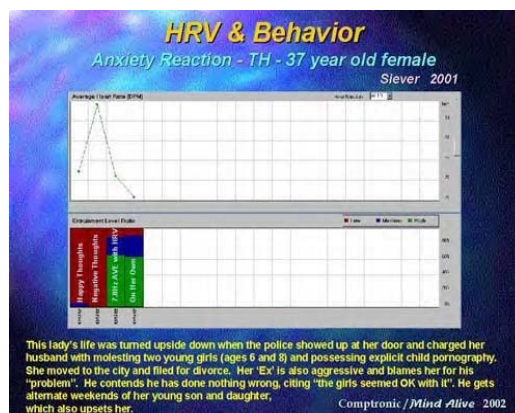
HRV & Behavior

Anxiety Reaction - TH - 37 year old female

Slever 2001

Average Heart Rate (BPM)

Entrainment Level Ratio

Low Medium High

Happy Thoughts

Negative Thoughts

7.8Hz AVE with HRV

On Her Own

This lady's life was turned upside down when the police showed up at her door and charged her husband with molesting two young girls (ages 6 and 8) and possessing explicit child pornography. She moved to the city and filed for divorce. Her 'Ex' is also aggressive and blames her for his "problem". He contends he has done nothing wrong, citing "the girls seemed OK with it". He gets alternate weekends of her young son and daughter, which also upsets her.

Comptronic / Mind Alive 2002